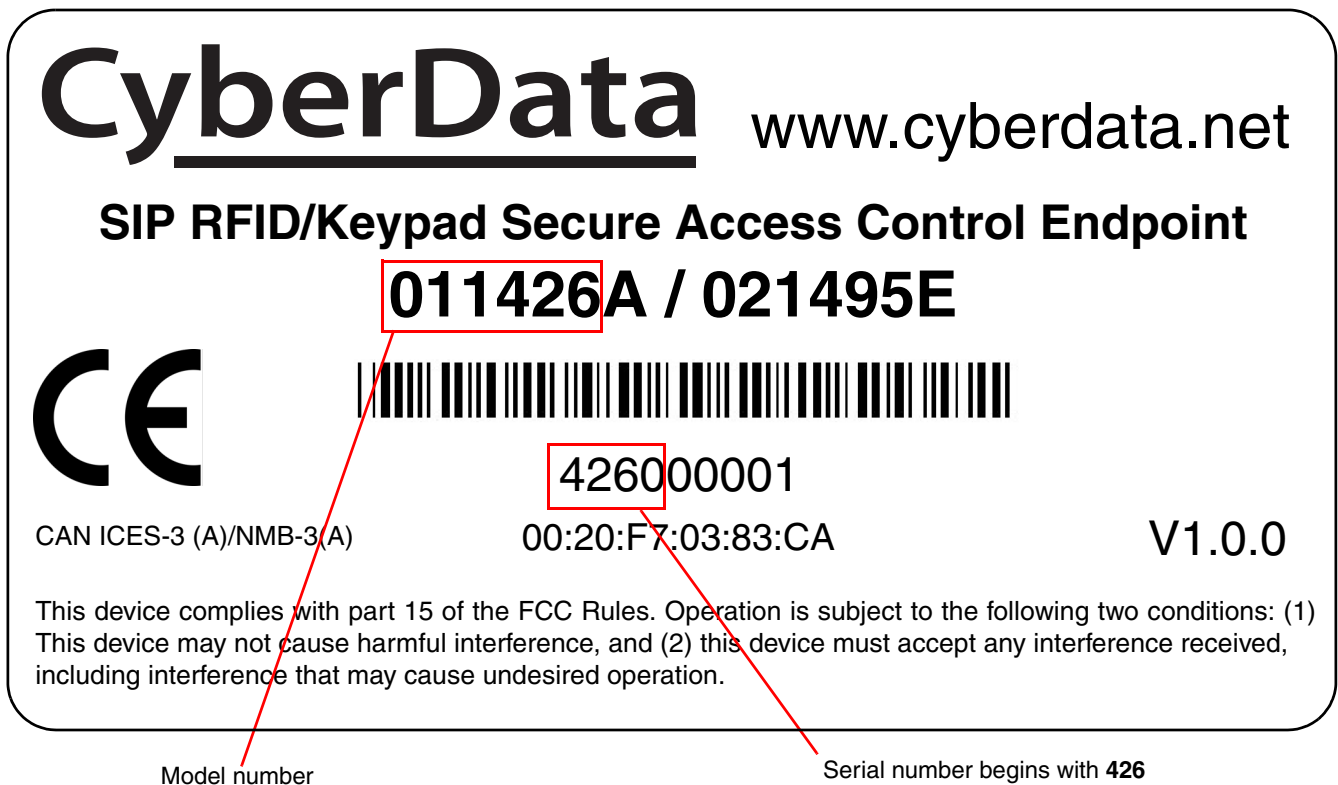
CyberData www.cyberdata.net

SIP RFID/Keypad Secure Access Control Endpoint

011426A / 021495E

CE

426000001

CAN ICES-3 (A)/NMB-3(A)

00:20:F7:03:83:CA

V1.0.0

This device complies with part 15 of the FCC Rules. Operation is subject to the following two conditions: (1) This device may not cause harmful interference, and (2) this device must accept any interference received, including interference that may cause undesired operation.

Model number

Serial number begins with **426**